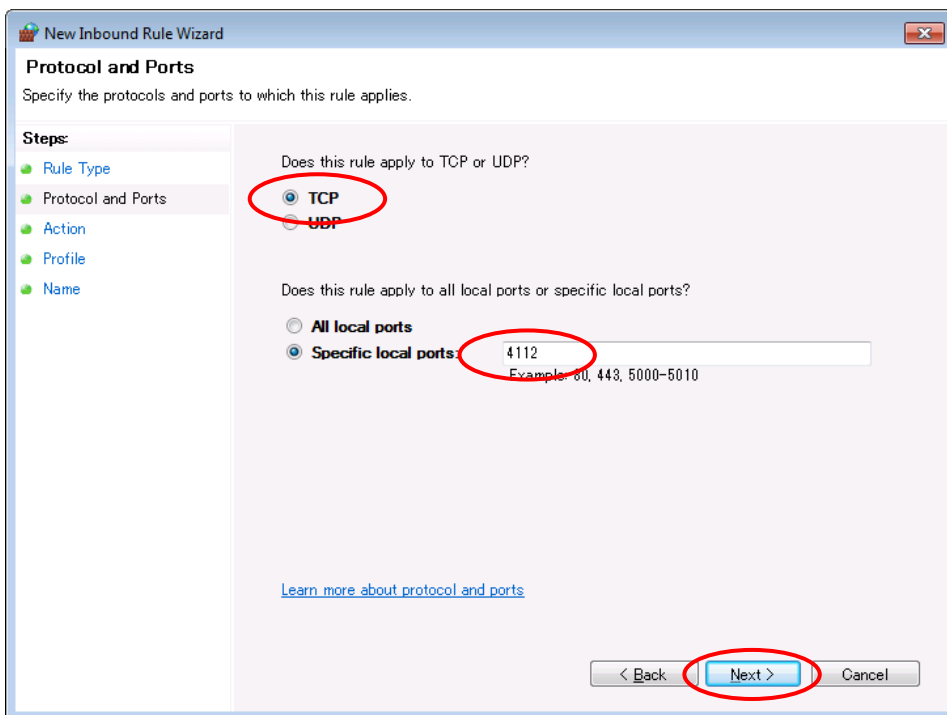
New Inbound Rule Wizard

Protocol and Ports

Specify the protocols and ports to which this rule applies.

Steps:
Rule Type
Protocol and Ports
Action
Profile
Name

Does this rule apply to TCP or UDP?

TCP
UDP

Does this rule apply to all local ports or specific local ports?

All local ports
Specific local ports: 4112
Example: 80, 443, 5000-5010

Learn more about protocol and ports

< Back
Next >
Cancel